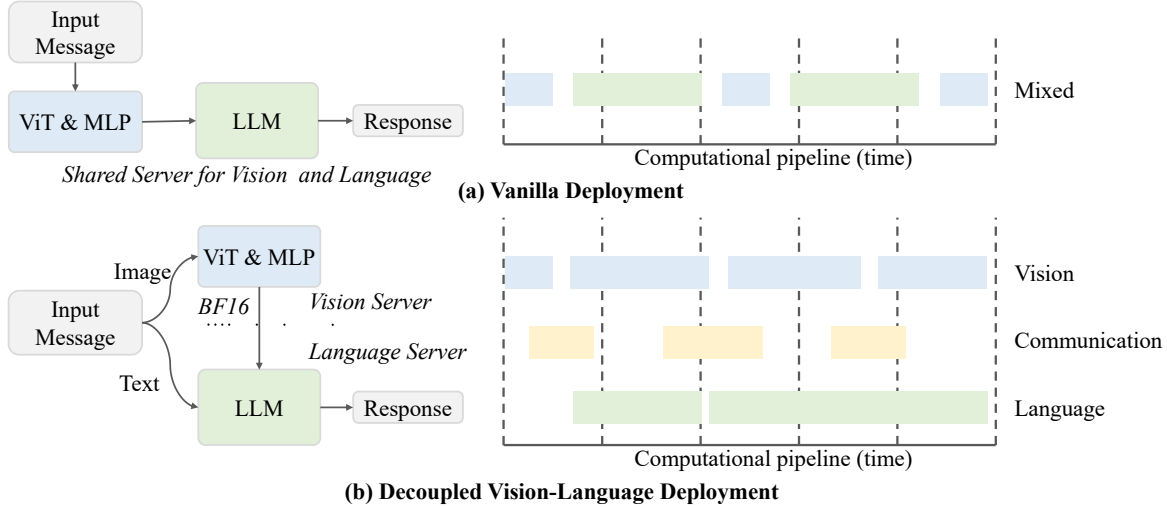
Input Message

ViT & MLP

LLM

Response

Shared Server for Vision and Language

Mixed

Computational pipeline (time)

(a) Vanilla Deployment

Image

ViT & MLP

Input Message

BF16

Vision Server

Language Server

Text

LLM

Response

Vision

Communication

Language

Computational pipeline (time)

(b) Decoupled Vision-Language Deployment